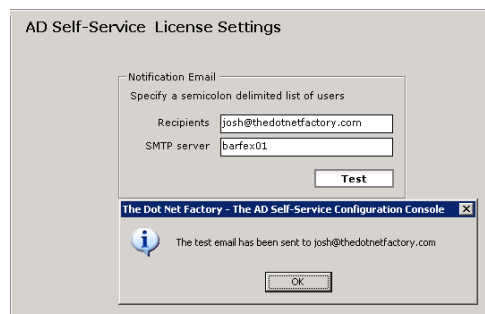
AD Self-Service License Settings

Notification Email

Specify a semicolon delimited list of users

Recipients josh@thedotnetfactory.com

SMTP server barfex01

Test

The Dot Net Factory - The AD Self-Service Configuration Console

The test email has been sent to josh@thedotnetfactory.com

OK